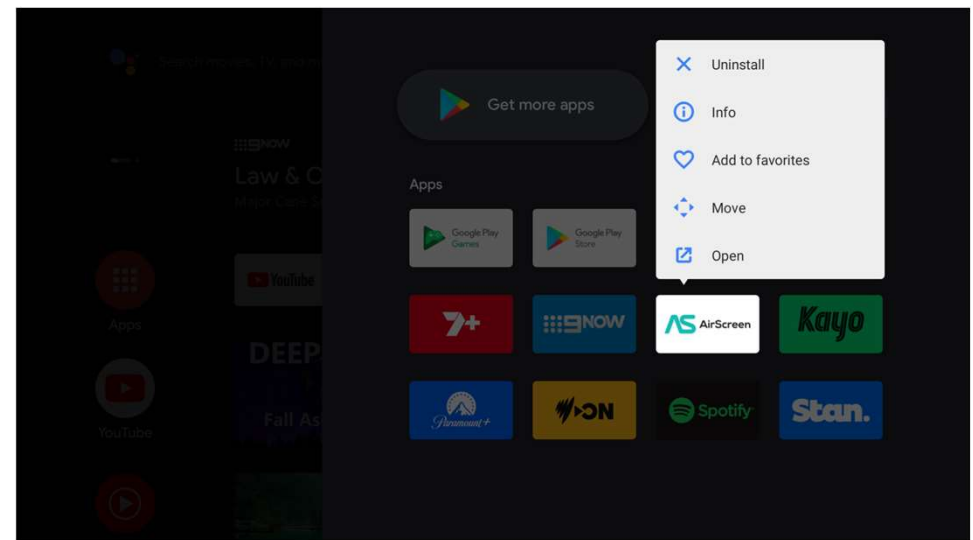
Search movies, TV, and m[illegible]

9NOW
Law & O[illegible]
Major Case S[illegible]

YouTube

Apps

YouTube

DEEP
Fall As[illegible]

Get more apps

Apps

Google Play Games

Google Play Store

Uninstall
Info
Add to favorites
Move
Open

7+
9NOW
AirScreen
Kayo

Paramount+
SBS ON
Spotify
Stan.